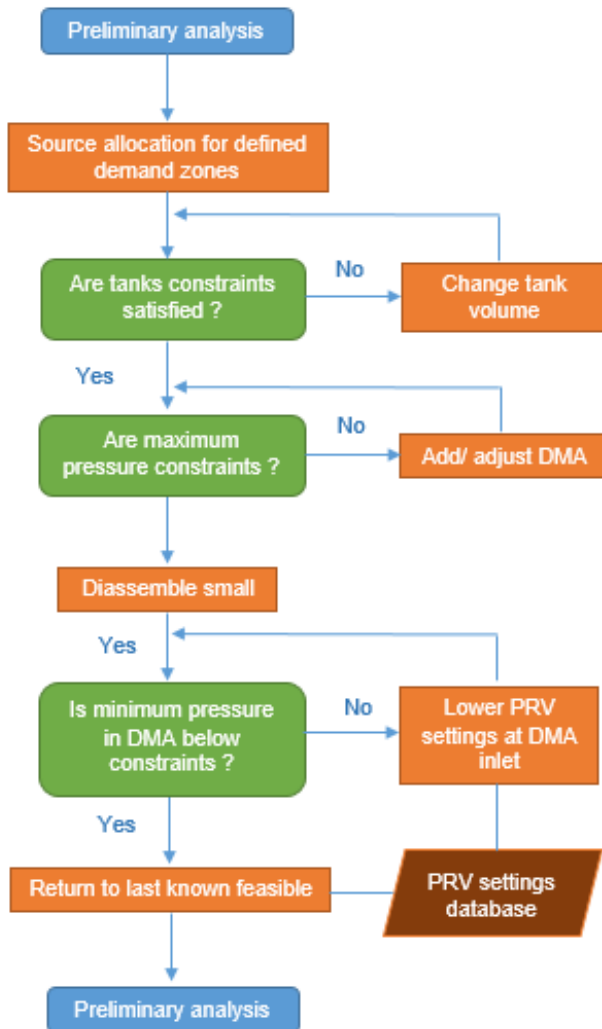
Preliminary analysis

Source allocation for defined demand zones

Are tanks constraints satisfied ?

No

Change tank volume

Yes

Are maximum pressure constraints ?

No

Add/ adjust DMA

Diassemble small

Yes

Is minimum pressure in DMA below constraints ?

No

Lower PRV settings at DMA inlet

Yes

Return to last known feasible

PRV settings database

Preliminary analysis